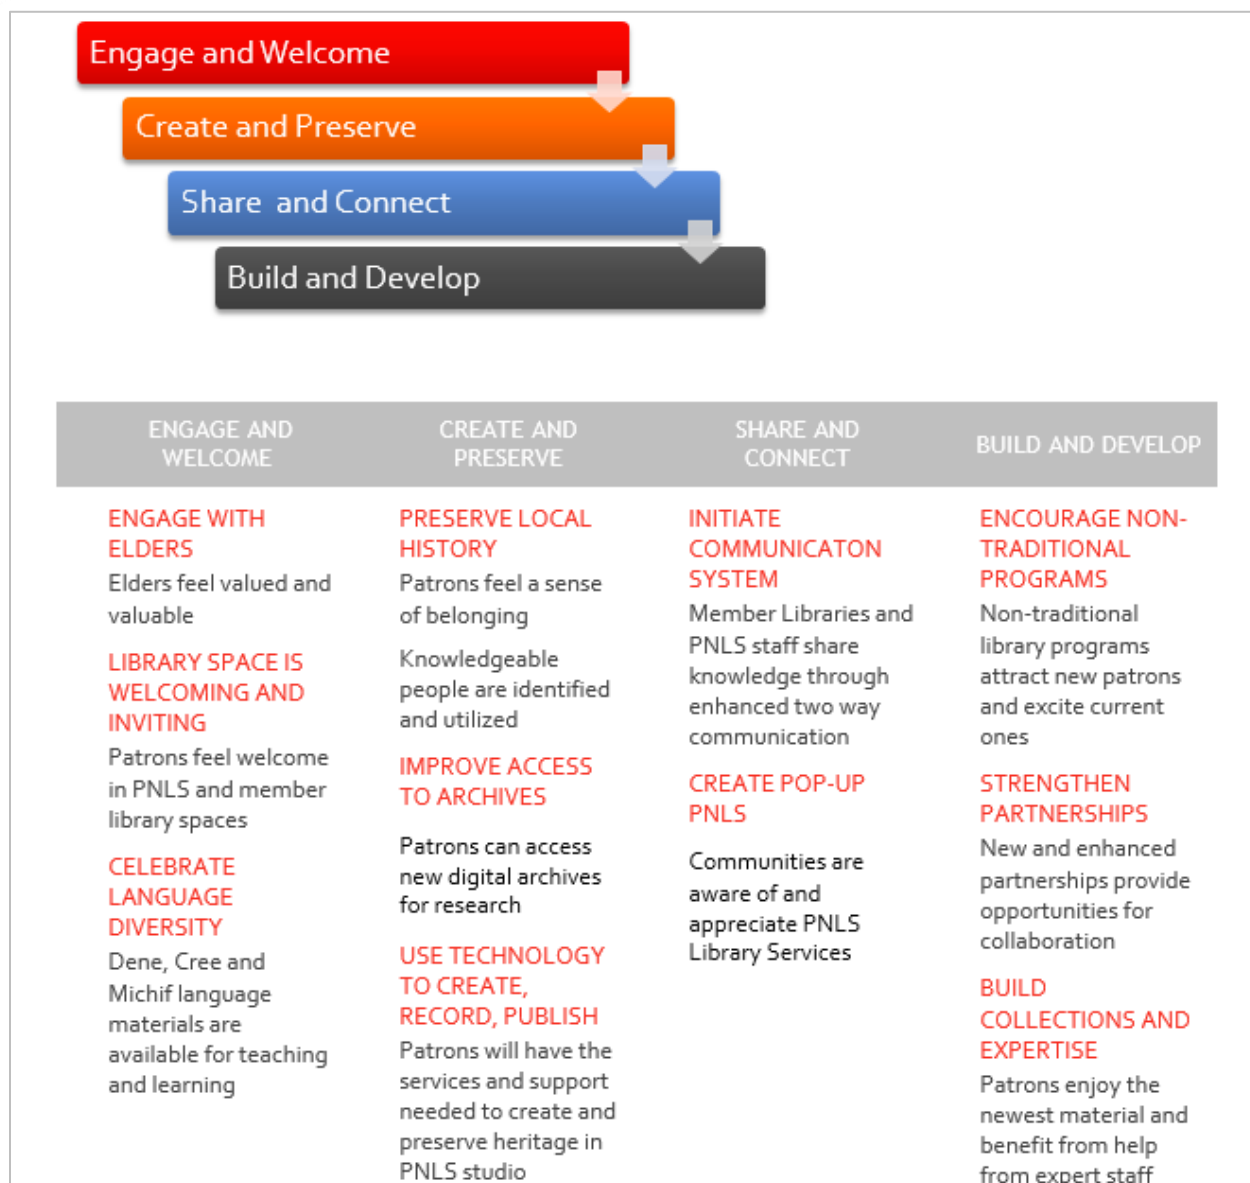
Engage and Welcome

Create and Preserve

Share and Connect

Build and Develop

| ENGAGE AND WELCOME | CREATE AND PRESERVE | SHARE AND CONNECT | BUILD AND DEVELOP |
|---|---|---|---|
| ENGAGE WITH ELDERS<br>Elders feel valued and valuable<br><br>LIBRARY SPACE IS WELCOMING AND INVITING<br>Patrons feel welcome in PNLS and member library spaces<br><br>CELEBRATE LANGUAGE DIVERSITY<br>Dene, Cree and Michif language materials are available for teaching and learning | PRESERVE LOCAL HISTORY<br>Patrons feel a sense of belonging<br><br>Knowledgeable people are identified and utilized<br><br>IMPROVE ACCESS TO ARCHIVES<br><br>Patrons can access new digital archives for research<br><br>USE TECHNOLOGY TO CREATE, RECORD, PUBLISH<br>Patrons will have the services and support needed to create and preserve heritage in PNLS studio | INITIATE COMMUNICATON SYSTEM<br>Member Libraries and PNLS staff share knowledge through enhanced two way communication<br><br>CREATE POP-UP PNLS<br><br>Communities are aware of and appreciate PNLS Library Services | ENCOURAGE NON-TRADITIONAL PROGRAMS<br>Non-traditional library programs attract new patrons and excite current ones<br><br>STRENGTHEN PARTNERSHIPS<br>New and enhanced partnerships provide opportunities for collaboration<br><br>BUILD COLLECTIONS AND EXPERTISE<br>Patrons enjoy the newest material and benefit from help from expert staff |